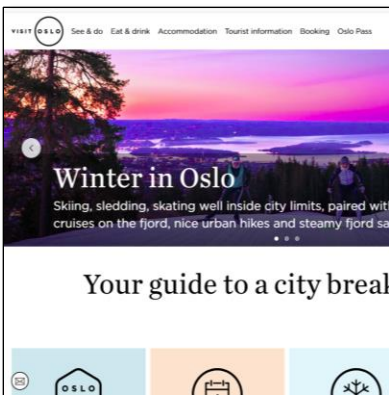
VISIT OSLO See & do Eat & drink Accommodation Tourist information Booking Oslo Pass

Winter in Oslo

Skiing, sledding, skating well inside city limits, paired wit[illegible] cruises on the fjord, nice urban hikes and steamy fjord sa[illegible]

Your guide to a city breal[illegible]

OSLO